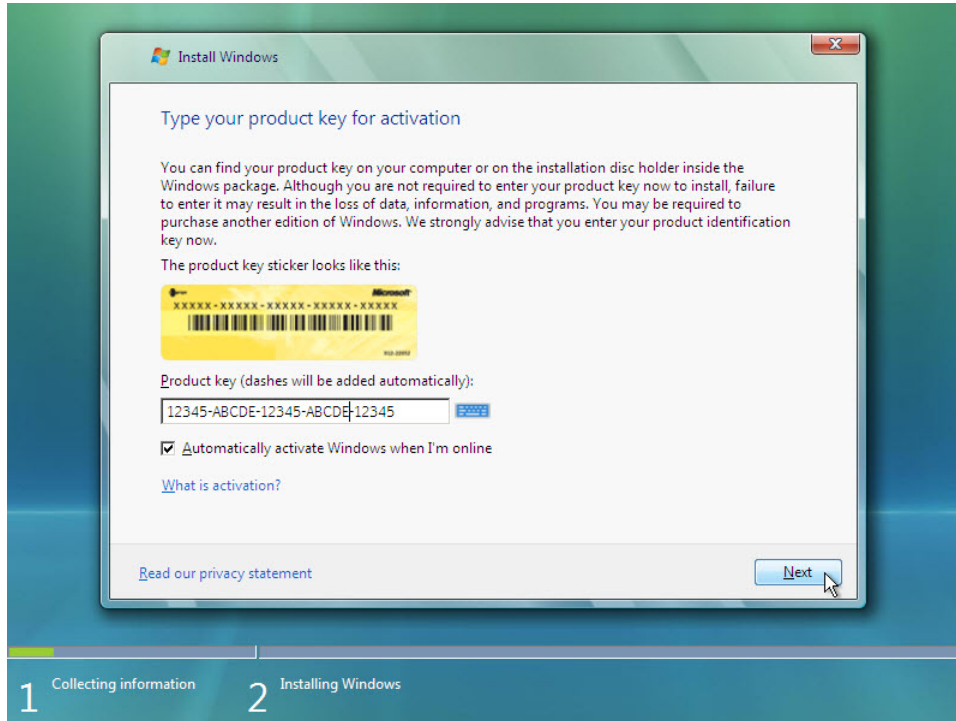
Install Windows

Type your product key for activation

You can find your product key on your computer or on the installation disc holder inside the Windows package. Although you are not required to enter your product key now to install, failure to enter it may result in the loss of data, information, and programs. You may be required to purchase another edition of Windows. We strongly advise that you enter your product identification key now.

The product key sticker looks like this:

Microsoft
XXXXX-XXXXX-XXXXX-XXXXX-XXXXX

Product key (dashes will be added automatically):

12345-ABCDE-12345-ABCDE-12345

Automatically activate Windows when I'm online

What is activation?

Read our privacy statement

Next

1 Collecting information

2 Installing Windows